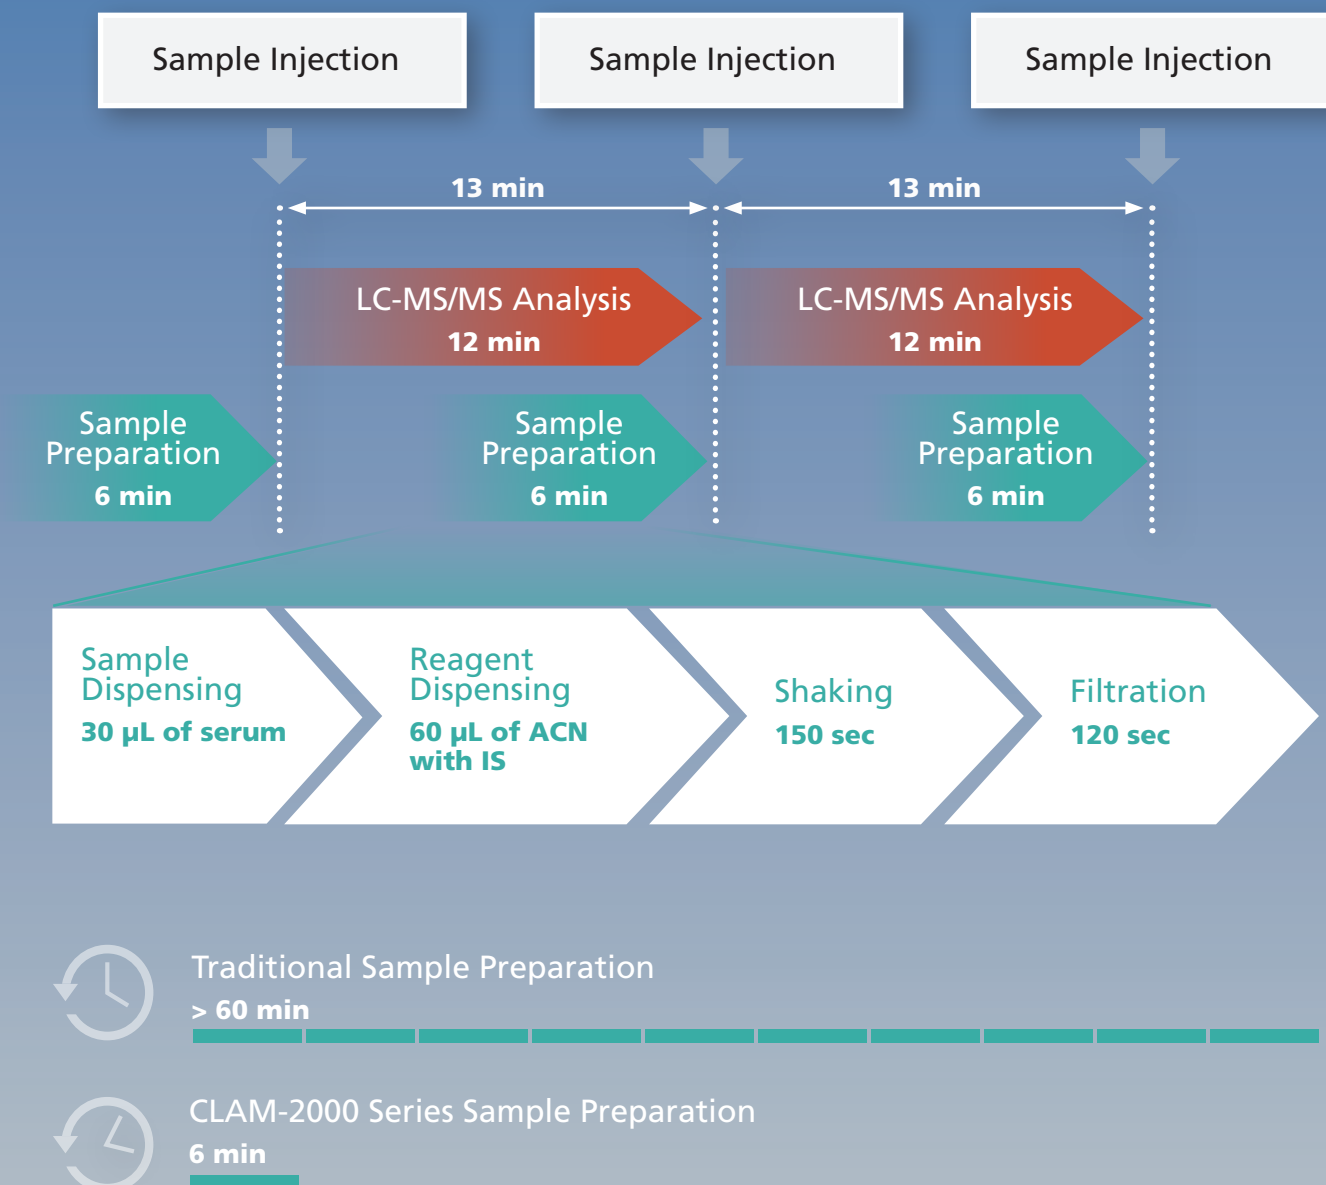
Sample Injection

Sample Injection

Sample Injection

13 min

13 min

LC-MS/MS Analysis
12 min

LC-MS/MS Analysis
12 min

Sample Preparation
6 min

Sample Preparation
6 min

Sample Preparation
6 min

Sample Dispensing
30 μL of serum

Reagent Dispensing
60 μL of ACN with IS

Shaking
150 sec

Filtration
120 sec

Traditional Sample Preparation
> 60 min

CLAM-2000 Series Sample Preparation
6 min